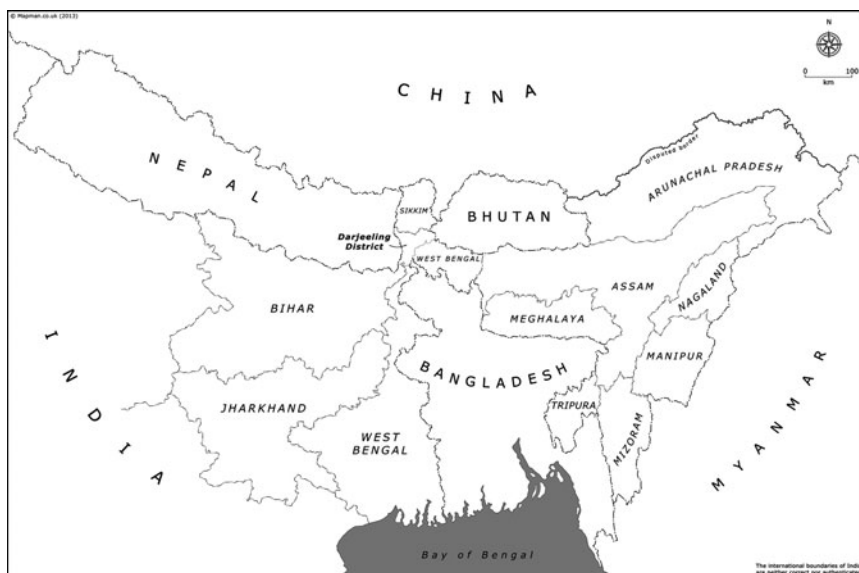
© Mapman.co.uk (2013)

N

0 100
km

CHINA

NEPAL

Disputed border

ARUNACHAL PRADESH

SIKKIM

BHUTAN

Darjeeling District

WEST BENGAL

ASSAM

NAGALAND

BIHAR

MEGHALAYA

INDIA

MANIPUR

MYANMAR

BANGLADESH

JHARKHAND

TRIPURA

WEST BENGAL

MIZORAM

Bay of Bengal

The international boundaries of Indi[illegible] are neither correct nor authenticate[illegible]